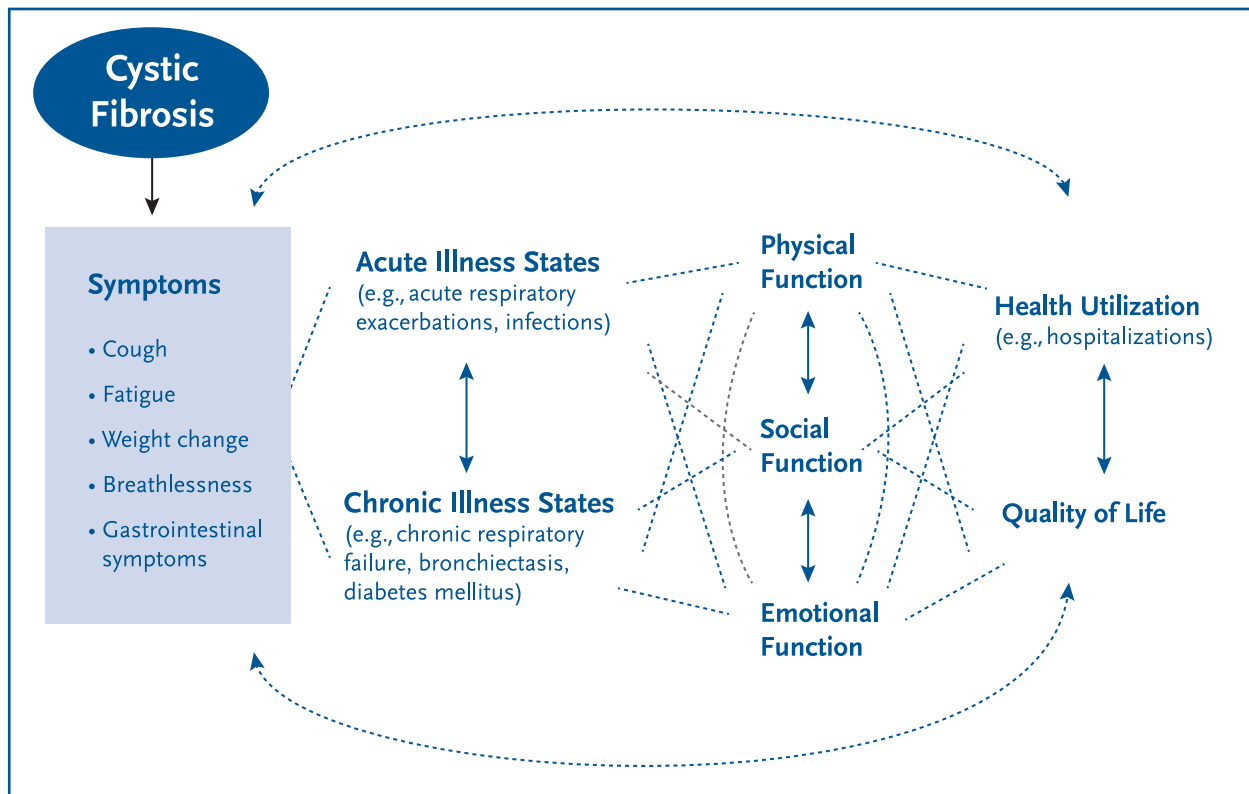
Cystic Fibrosis

Symptoms

• Cough

• Fatigue

• Weight change

• Breathlessness

• Gastrointestinal symptoms

Acute Illness States
(e.g., acute respiratory exacerbations, infections)

Chronic Illness States
(e.g., chronic respiratory failure, bronchiectasis, diabetes mellitus)

Physical Function

Social Function

Emotional Function

Health Utilization
(e.g., hospitalizations)

Quality of Life